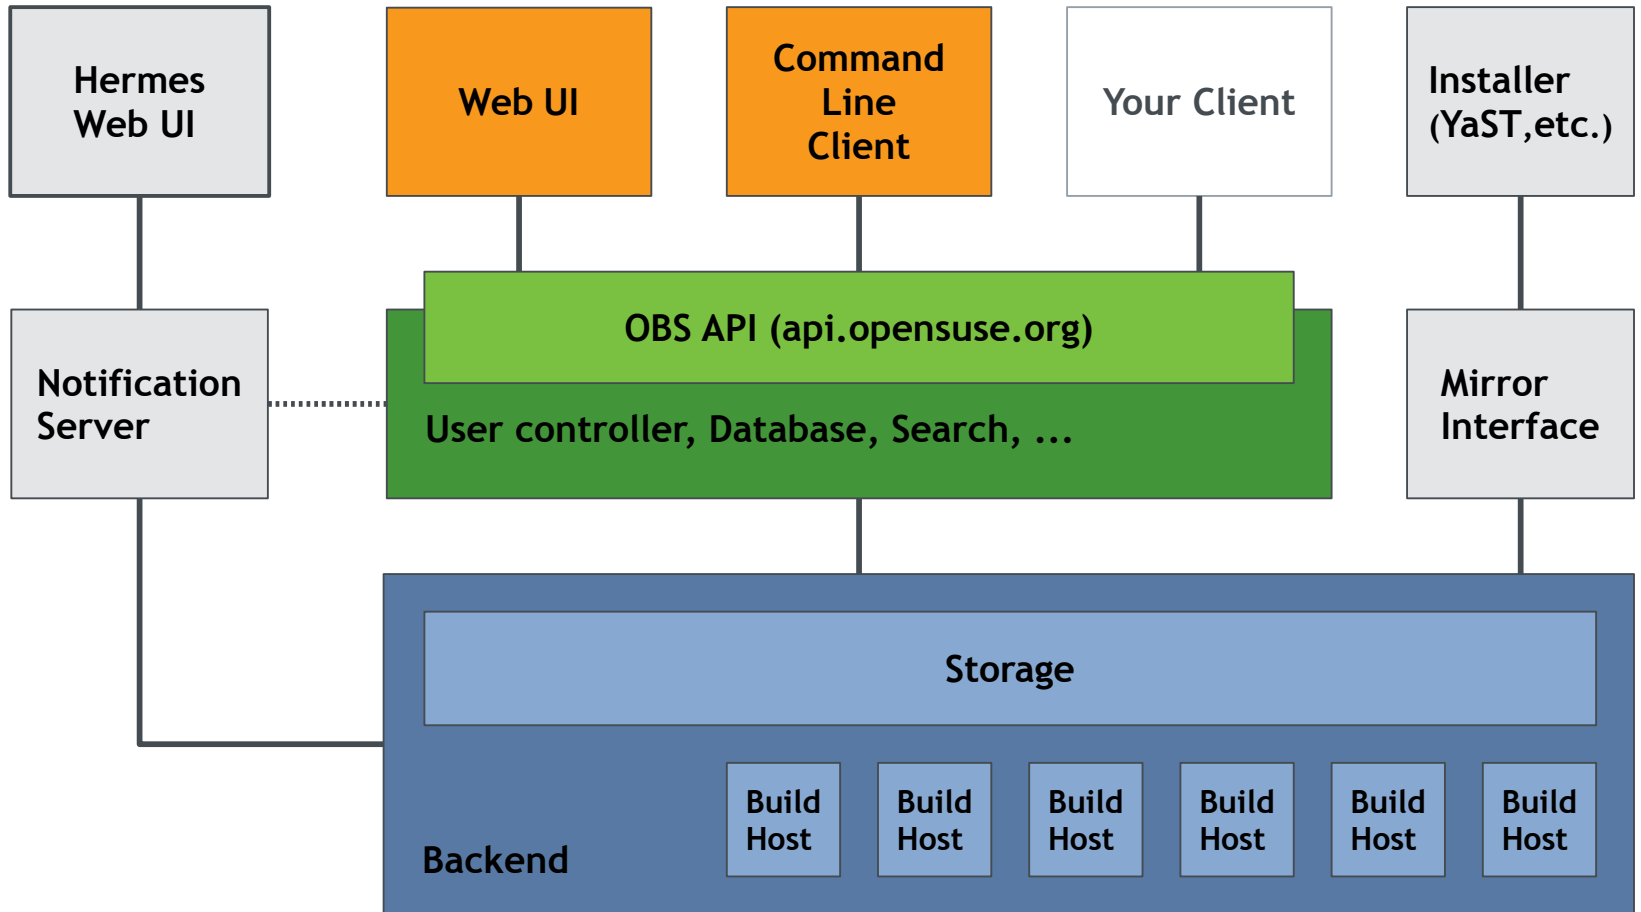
Hermes Web UI

Web UI

Command Line Client

Your Client

Installer (YaST,etc.)

Notification Server

OBS API (api.opensuse.org)

User controller, Database, Search, ...

Mirror Interface

Storage

Build Host

Build Host

Build Host

Build Host

Build Host

Build Host

Backend